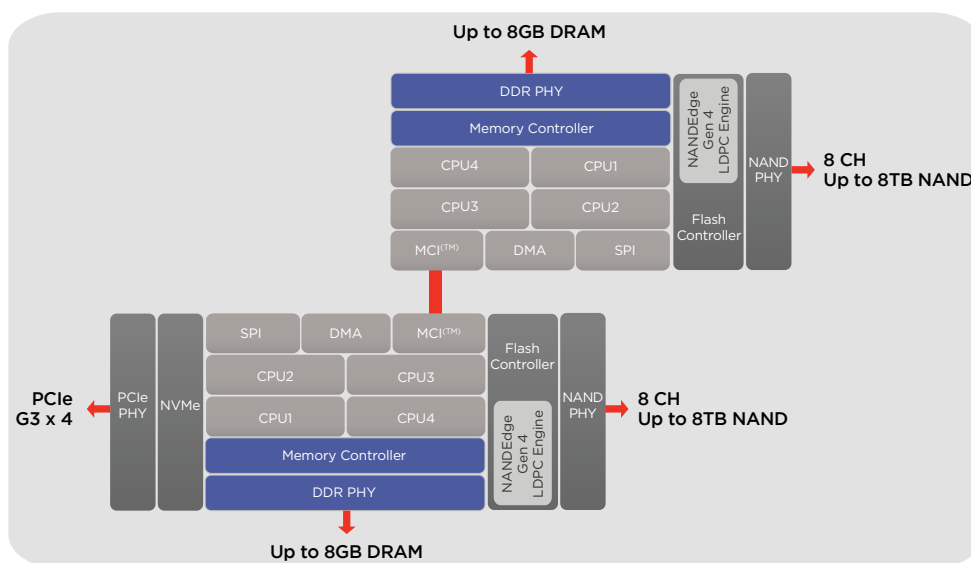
Up to 8GB DRAM

DDR PHY

Memory Controller

CPU4 CPU1

CPU3 CPU2

MCI(TM) DMA SPI

NANDEdge Gen 4 LDPC Engine

Flash Controller

NAND PHY

8 CH
Up to 8TB NAND

PCIe G3 x 4

PCIe PHY

NVMe

SPI DMA MCI(TM)

CPU2 CPU3

CPU1 CPU4

Memory Controller

DDR PHY

Flash Controller

NANDEdge Gen 4 LDPC Engine

NAND PHY

8 CH
Up to 8TB NAND

Up to 8GB DRAM